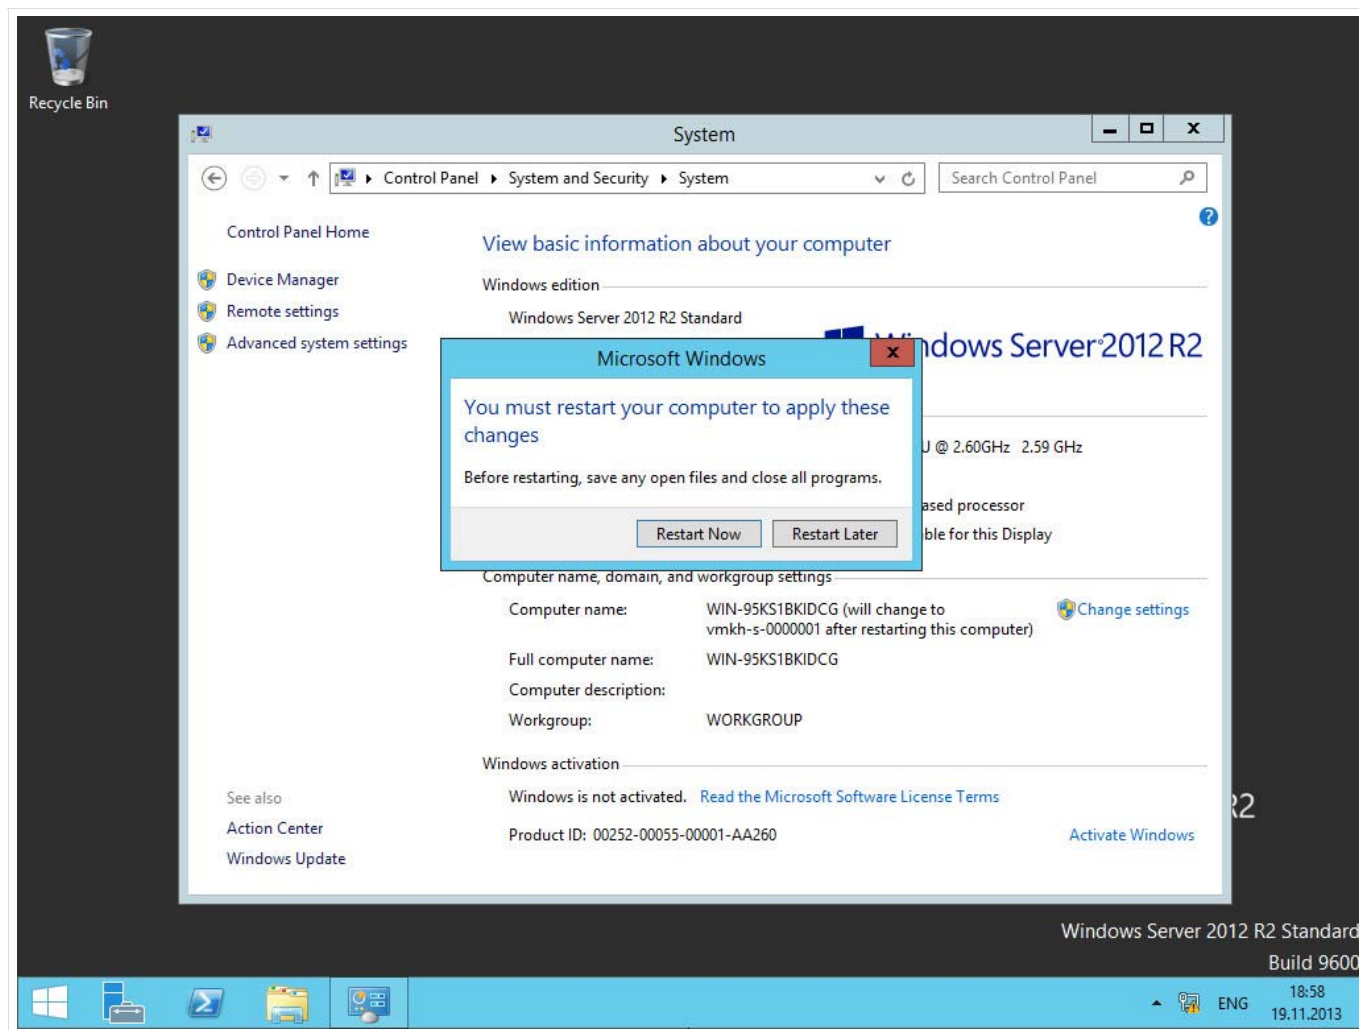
Recycle Bin

System

Control Panel ▸ System and Security ▸ System

Search Control Panel

Control Panel Home

Device Manager

Remote settings

Advanced system settings

View basic information about your computer

Windows edition

Windows Server 2012 R2 Standard

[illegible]ndows Server 2012 R2

Microsoft Windows

You must restart your computer to apply these changes

Before restarting, save any open files and close all programs.

Restart Now

Restart Later

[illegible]U @ 2.60GHz 2.59 GHz

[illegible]ased processor

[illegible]ble for this Display

Computer name, domain, and workgroup settings

Computer name: WIN-95KS1BKIDCG (will change to vmkh-s-0000001 after restarting this computer)

Change settings

Full computer name: WIN-95KS1BKIDCG

Computer description:

Workgroup: WORKGROUP

Windows activation

Windows is not activated. Read the Microsoft Software License Terms

Product ID: 00252-00055-00001-AA260

Activate Windows

See also

Action Center

Windows Update

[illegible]2

Windows Server 2012 R2 Standard

Build 9600

ENG

18:58

19.11.2013